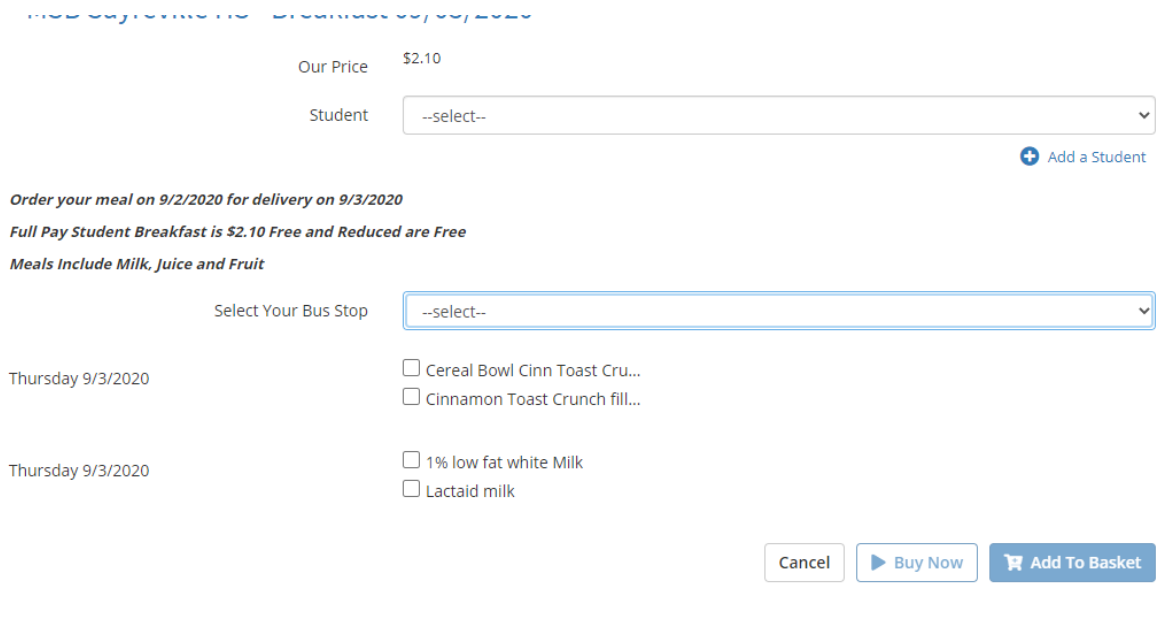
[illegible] Sayreville HS - Breakfast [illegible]

Our Price $2.10

Student --select--

Add a Student

Order your meal on 9/2/2020 for delivery on 9/3/2020

Full Pay Student Breakfast is $2.10 Free and Reduced are Free

Meals Include Milk, Juice and Fruit

Select Your Bus Stop --select--

Thursday 9/3/2020

Cereal Bowl Cinn Toast Cru...

Cinnamon Toast Crunch fill...

Thursday 9/3/2020

1% low fat white Milk

Lactaid milk

Cancel

Buy Now

Add To Basket